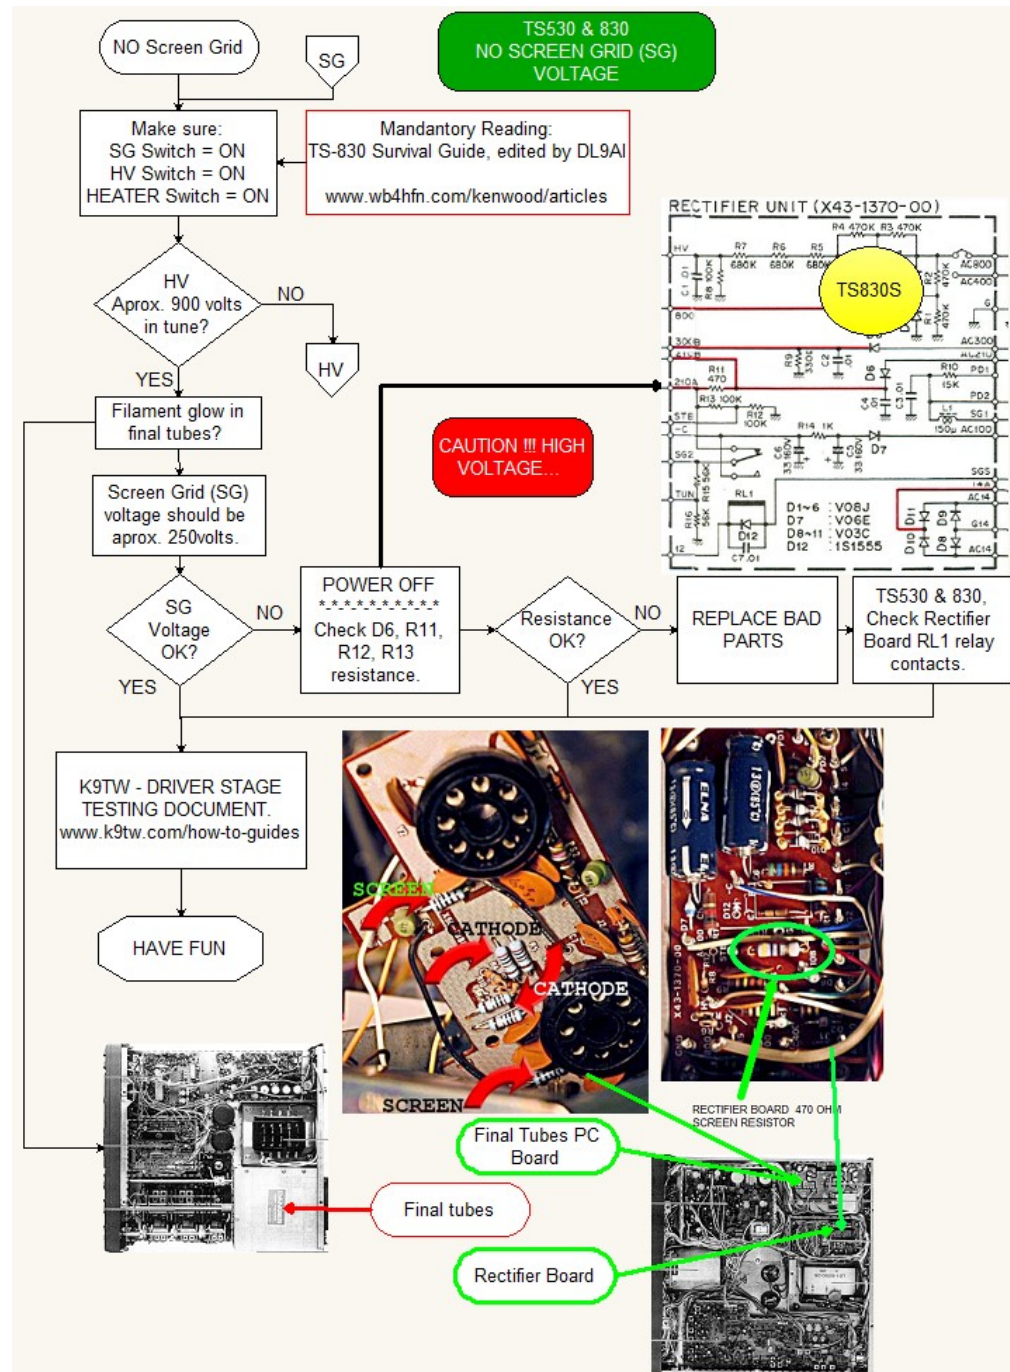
NO Screen Grid

SG

TS530 & 830
NO SCREEN GRID (SG)
VOLTAGE

Make sure:
SG Switch = ON
HV Switch = ON
HEATER Switch = ON

Mandantory Reading:
TS-830 Survival Guide, edited by DL9AI

www.wb4hfn.com/kenwood/articles

RECTIFIER UNIT (X43-1370-00)

TS830S

HV
Aprox. 900 volts
in tune?

NO

HV

YES

Filament glow in
final tubes?

CAUTION !!! HIGH
VOLTAGE...

Screen Grid (SG)
voltage should be
aprox. 250volts.

SG
Voltage
OK?

NO

POWER OFF
**********
Check D6, R11,
R12, R13
resistance.

Resistance
OK?

NO

REPLACE BAD
PARTS

TS530 & 830,
Check Rectifier
Board RL1 relay
contacts.

YES

YES

K9TW - DRIVER STAGE
TESTING DOCUMENT.
www.k9tw.com/how-to-guides

HAVE FUN

SCREEN
CATHODE
CATHODE
SCREEN

RECTIFIER BOARD 470 OHM
SCREEN RESISTOR

Final Tubes PC
Board

Final tubes

Rectifier Board